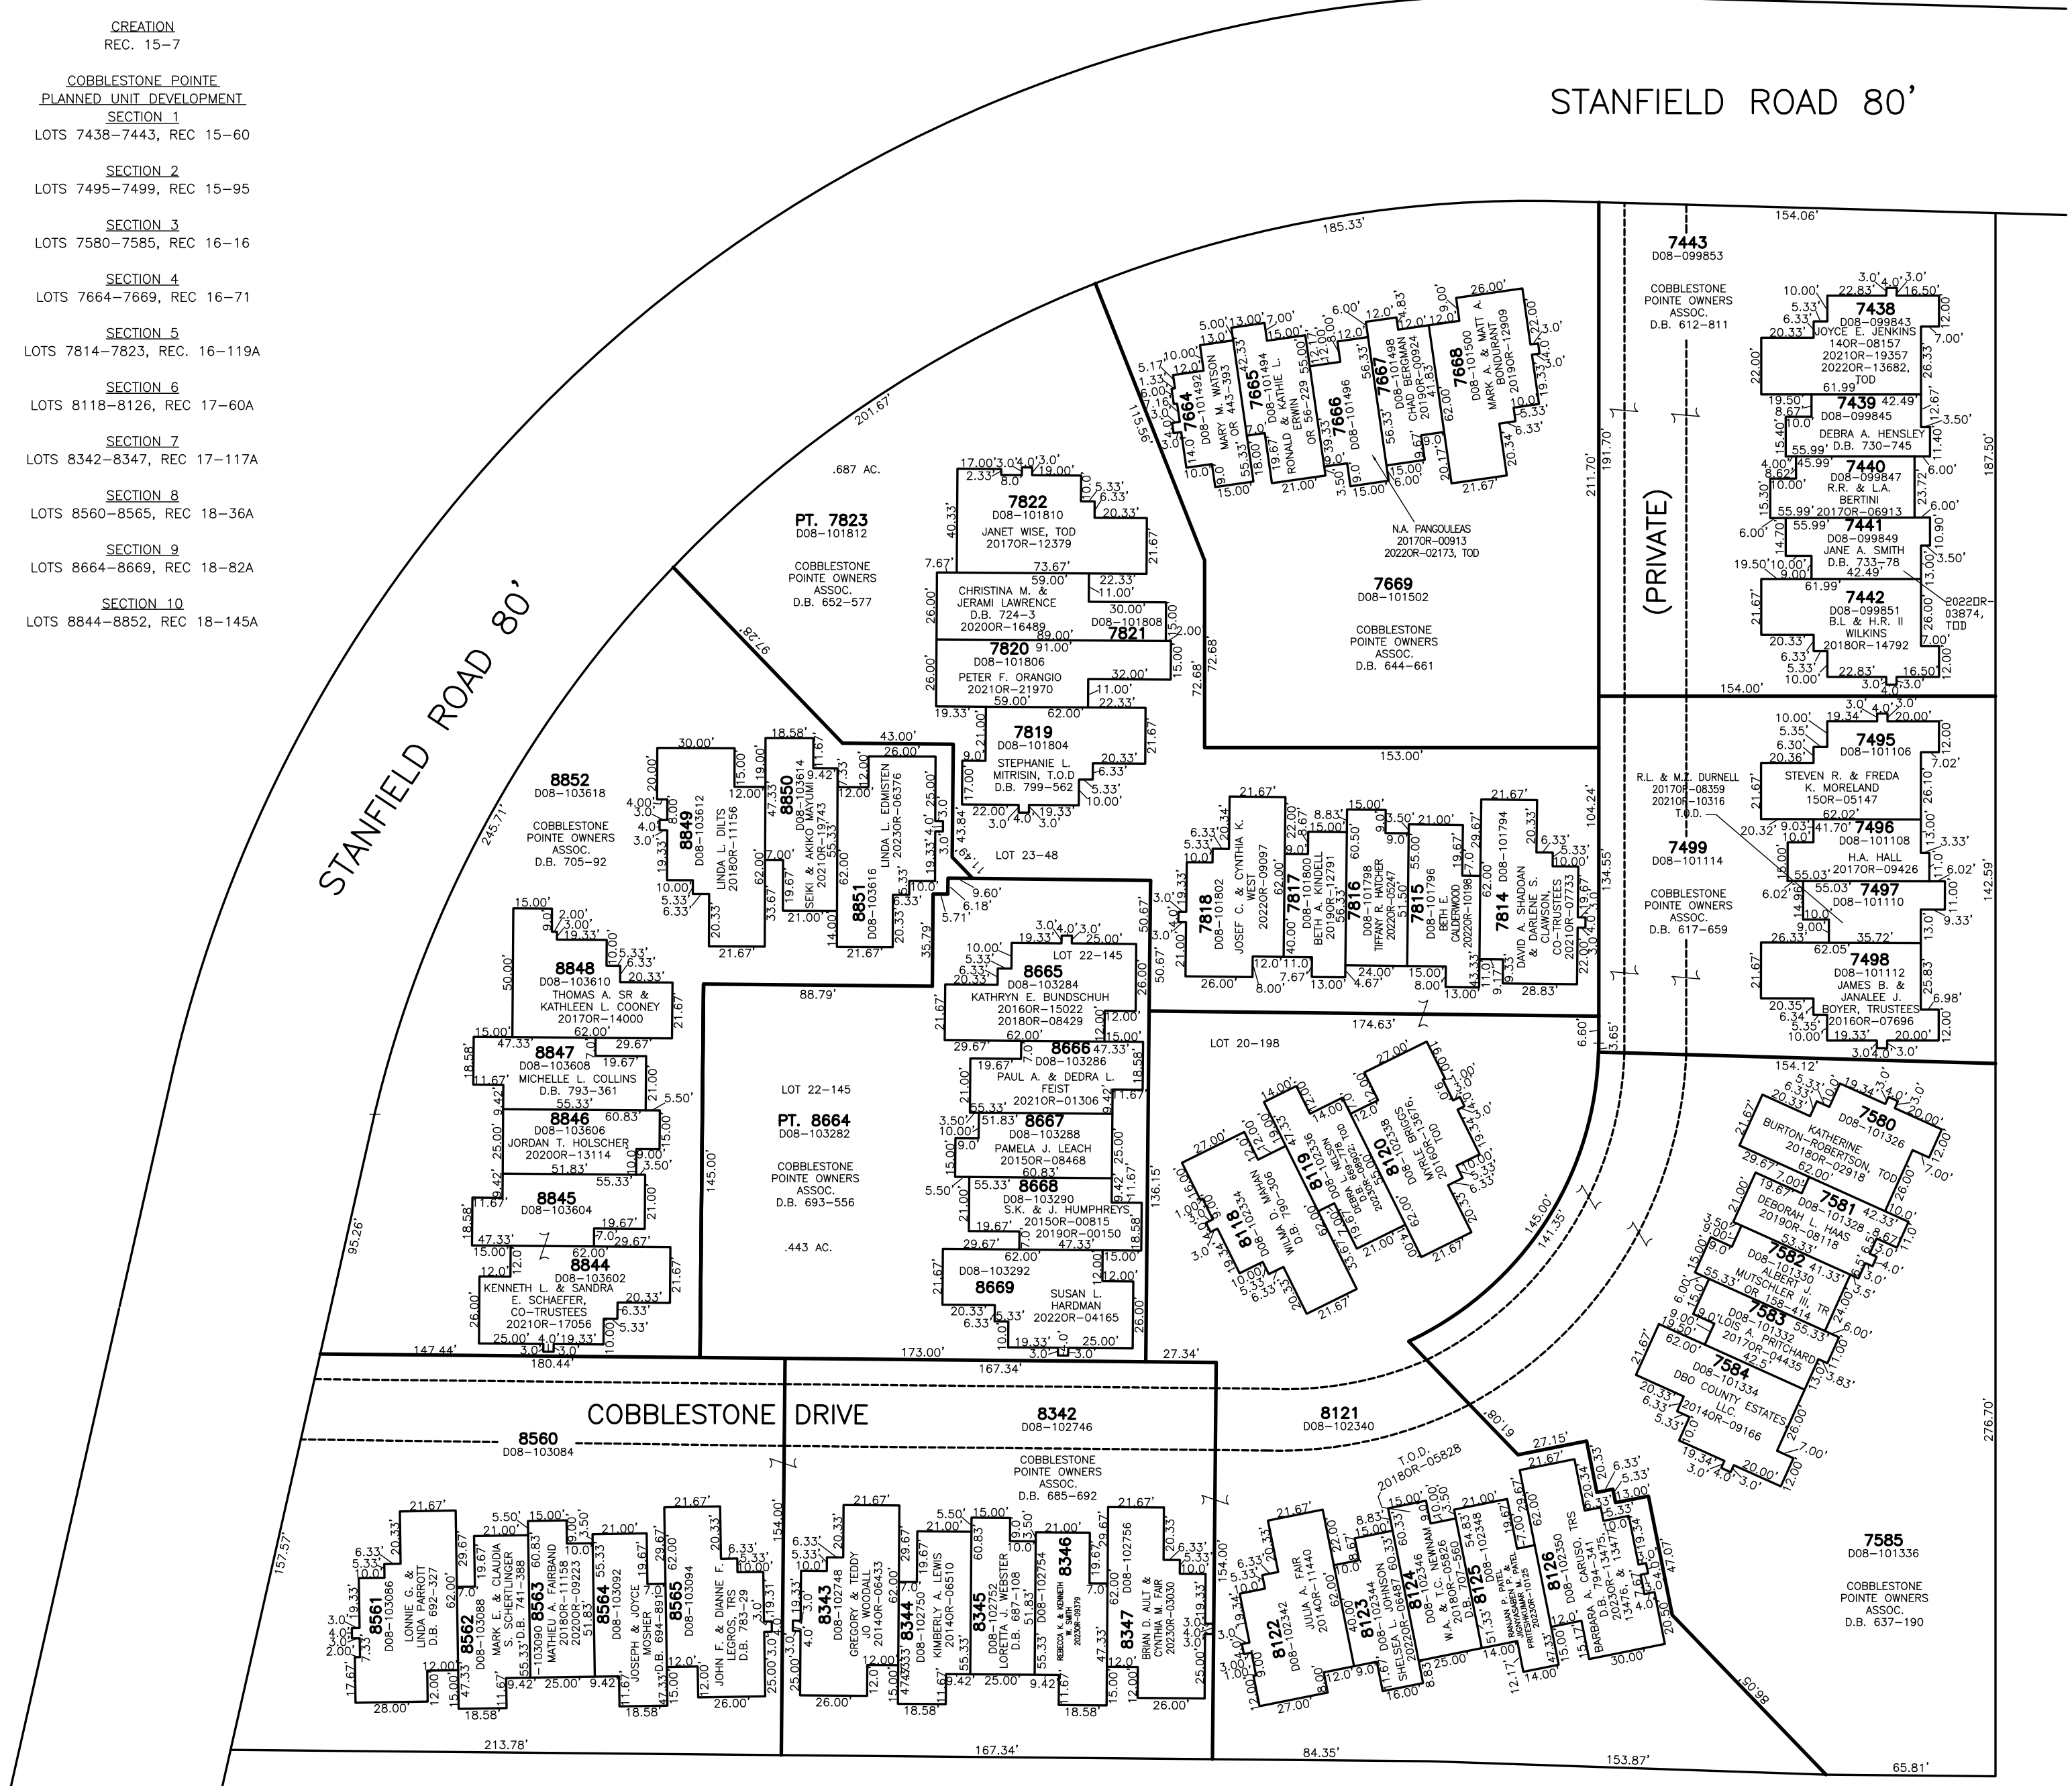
CREATION
REC. 15-7

COBBLESTONE POINTE
PLANNED UNIT DEVELOPMENT
SECTION 1
LOTS 7438-7443, REC 15-60

SECTION 2
LOTS 7495-7499, REC 15-95

SECTION 3
LOTS 7580-7585, REC 16-16

SECTION 4
LOTS 7664-7669, REC 16-71

SECTION 5
LOTS 7814-7823, REC. 16-119A

SECTION 6
LOTS 8118-8126, REC 17-60A

SECTION 7
LOTS 8342-8347, REC 17-117A

SECTION 8
LOTS 8560-8565, REC 18-36A

SECTION 9
LOTS 8664-8669, REC 18-82A

SECTION 10
LOTS 8844-8852, REC 18-145A

STANFIELD ROAD 80'

STANFIELD ROAD 80'

(PRIVATE)

COBBLESTONE DRIVE

7443
D08-099853
COBBLESTONE POINTE OWNERS ASSOC.
D.B. 612-811

7438
D08-099843
JOYCE E. JENKINS
14OR-08157
2021OR-19357
2022OR-13682, TOD

7439
D08-099845
DEBRA A. HENSLEY
D.B. 730-745

7440
D08-099847
R.R. & L.A. BERTINI
2017OR-06913

7441
D08-099913
JANE A. SMITH
D.B. 733-78

7442
D08-099851
B.L & H.R. II WILKINS
2018OR-14792
2022OR-03874, TOD

7495
D08-101106
STEVEN R. & FREDA K. MORELAND
15OR-05147

7496
D08-101108
H.A. HALL
2017OR-09426

7497
D08-101110

7498
D08-101112
JAMES B. & JANALEE J. BOYER, TRUSTEES
2016OR-07696

7499
D08-101114
R.L. & M.T. DURNELL
2017OR-08359
2021OR-10316
T.O.D.
COBBLESTONE POINTE OWNERS ASSOC.
D.B. 617-659

7580
D08-101326
KATHERINE BURTON-ROBERTSON, TOD
2018OR-02918

7581
D08-101328
DEBORAH L. HAAS
2019OR-08118

7582
D08-101330
ALBERT J. MUTSCHLER III, TR
OR 158-414

7583
D08-101332
LOIS A. PRITCHARD
2017OR-04435

7584
D08-101334
DBO COUNTY ESTATES LLC.
2014OR-09166

7585
D08-101336
COBBLESTONE POINTE OWNERS ASSOC.
D.B. 637-190

7664
D08-101492
MARY M. WATSON
OR 443-393

7665
D08-101494
RONALD & KATHIE L. ERWIN
OR 56-229

7666
D08-101496

7667
D08-101498
CHAD BERGMAN
2019OR-00924

7668
D08-101500
MARK A. & MATT A. BONDURANT
2019OR-12909

7669
D08-101502
N.A. PANGOULEAS
2017OR-00913
2022OR-02173, TOD
COBBLESTONE POINTE OWNERS ASSOC.
D.B. 644-661

7814
D08-101794
DAVID A. SHADOAN & DARLENE S. CLAWSON, CO-TRUSTEES
2021OR-07733

7815
D08-101796
BETH E. CALDERWOOD
2022OR-10198

7816
D08-101798
TIFFANY R. HATCHER
2022OR-05247

7817
D08-101800
BETH A. KINDELL
2019OR-12791

7818
D08-101802
JOSEF C. & CYNTHIA K. WEST
2022OR-09097

7819
D08-101804
STEPHANIE L. MITRISIN, T.O.D
D.B. 799-562

7820
D08-101806
PETER F. ORANGIO
2021OR-21970

7821
D08-101808
CHRISTINA M. & JERAMI LAWRENCE
D.B. 724-3
2020OR-16489

7822
D08-101810
JANET WISE, TOD
2017OR-12379

PT. 7823
D08-101812
.687 AC.
COBBLESTONE POINTE OWNERS ASSOC.
D.B. 652-577

LOT 23-48
LOT 22-145
LOT 20-198

8118
D08-102334
WILMA D. MAHAN
D.B. 790-306

8119
D08-102336
DEBRA K. NELSON, TOD
2022OR-05479

8120
D08-102338
MYRLE BRIGGS
2016OR-13676, TOD

8121
D08-102340

8122
D08-102342
JULIA A. FAIR
2014OR-11440

8123
D08-102344
SHELSEA L. JOHNSON
2022OR-06487

8124
D08-102346
W.A. & T.C. NEWNAM
D.B. 707-560
2018OR-05826

8125
D08-102348
RANJAN P. PATEL & JIGNYASABEN R. PATEL
2023OR-10125

8126
D08-102350
BARBARA A. CARUSO, TRS
D.B. 794-341
2023OR-13475, 13476, & 13477
T.O.D.
2018OR-05828

8342
D08-102746
COBBLESTONE POINTE OWNERS ASSOC.
D.B. 685-692

8343
D08-102748
GREGORY & TEDDY JO WOODALL
2014OR-06433

8344
D08-102750
KIMBERLY A. LEWIS
2014OR-06510

8345
D08-102752
LORETTA J. WEBSTER
D.B. 687-108

8346
D08-102754
REBECCA K. & KENNETH W. SMITH
2023OR-09379

8347
D08-102756
BRIAN D. AULT & CYNTHIA M. FAIR
2023OR-03030

8560
D08-103084

8561
D08-103086
LONNIE G. & LINDA PARROTT
D.B. 692-327

8562
D08-103088
MARK E. & CLAUDIA S. SCHERTLINGER
D.B. 741-388

8563
D08-103090
MATHIEU A. FAIRBAND
2018OR-11158
2020OR-09223

8564
D08-103092
JOSEPH & JOYCE MOSHER
D.B. 694-891

8565
D08-103094
JOHN F. & DIANNE F. LEGROS, TRS
D.B. 783-29

PT. 8664
D08-103282
.443 AC.
COBBLESTONE POINTE OWNERS ASSOC.
D.B. 693-556

8665
D08-103284
KATHRYN E. BUNDSCHUH
2016OR-15022
2018OR-08429

8666
D08-103286
PAUL A. & DEDRA L. FEIST
2021OR-01306

8667
D08-103288
PAMELA J. LEACH
2015OR-08468

8668
D08-103290
S.K. & J. HUMPHREYS
2015OR-00815
2019OR-00150

8669
D08-103292
SUSAN L. HARDMAN
2022OR-04165

8844
D08-103602
KENNETH L. & SANDRA E. SCHAEFER, CO-TRUSTEES
2021OR-17056

8845
D08-103604

8846
D08-103606
JORDAN T. HOLSCHER
2020OR-13114

8847
D08-103608
MICHELLE L. COLLINS
D.B. 793-361

8848
D08-103610
THOMAS A. SR & KATHLEEN L. COONEY
2017OR-14000

8849
D08-103612
LINDA L. DILTS
2018OR-11156

8850
D08-103614
SEIKI & AKIKO MAYUMI
2021OR-19743

8851
D08-103616
LINDA L. EDMISTEN
2023OR-06376

8852
D08-103618
COBBLESTONE POINTE OWNERS ASSOC.
D.B. 705-92

185.33' 201.67' 245.71' 95.26' 157.57' 154.06' 191.70' 211.70' 187.50' 154.00' 153.00' 104.24' 134.55' 142.59' 174.63' 154.12' 276.70' 145.00' 141.35' 80.19' 88.79' 145.00' 136.15' 173.00' 167.34' 27.34' 147.44' 180.44' 213.78' 167.34' 84.35' 153.87' 65.81' 86.05' 97.28' 115.95' 72.68' 72.68' 50.67' 50.67' 35.79' 43.84' 6.60' 3.65' 154.00' 154.00'